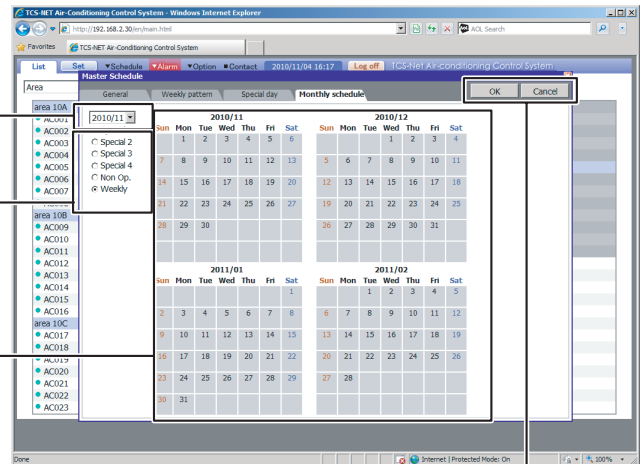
TCS-NET Air-Conditioning Control System - Windows Internet Explorer

http://192.168.2.30/en/main.html

AOL Search

Favorites

TCS-NET Air-Conditioning Control System

List | Set | ▼Schedule | ▼Alarm | ▼Option | ■Contact | 2010/11/04 16:17 | Log off | TCS-Net Air-conditioning Control System

Area

Master Schedule

General | Weekly pattern | Special day | Monthly schedule

OK | Cancel

area 10A
AC001
AC002
AC003
AC004
AC005
AC006
AC007
area 10B
AC009
AC010
AC011
AC012
AC013
AC014
AC015
AC016
area 10C
AC017
AC018
AC019
AC020
AC021
AC022
AC023

2010/11

○ Special 2
○ Special 3
○ Special 4
○ Non Op.
◉ Weekly

2010/11

| Sun | Mon | Tue | Wed | Thu | Fri | Sat |
|---|---|---|---|---|---|---|
| | 1 | 2 | 3 | 4 | 5 | 6 |
| 7 | 8 | 9 | 10 | 11 | 12 | 13 |
| 14 | 15 | 16 | 17 | 18 | 19 | 20 |
| 21 | 22 | 23 | 24 | 25 | 26 | 27 |
| 28 | 29 | 30 | | | | |

2010/12

| Sun | Mon | Tue | Wed | Thu | Fri | Sat |
|---|---|---|---|---|---|---|
| | | | 1 | 2 | 3 | 4 |
| 5 | 6 | 7 | 8 | 9 | 10 | 11 |
| 12 | 13 | 14 | 15 | 16 | 17 | 18 |
| 19 | 20 | 21 | 22 | 23 | 24 | 25 |
| 26 | 27 | 28 | 29 | 30 | 31 | |

2011/01

| Sun | Mon | Tue | Wed | Thu | Fri | Sat |
|---|---|---|---|---|---|---|
| | | | | | | 1 |
| 2 | 3 | 4 | 5 | 6 | 7 | 8 |
| 9 | 10 | 11 | 12 | 13 | 14 | 15 |
| 16 | 17 | 18 | 19 | 20 | 21 | 22 |
| 23 | 24 | 25 | 26 | 27 | 28 | 29 |
| 30 | 31 | | | | | |

2011/02

| Sun | Mon | Tue | Wed | Thu | Fri | Sat |
|---|---|---|---|---|---|---|
| | | 1 | 2 | 3 | 4 | 5 |
| 6 | 7 | 8 | 9 | 10 | 11 | 12 |
| 13 | 14 | 15 | 16 | 17 | 18 | 19 |
| 20 | 21 | 22 | 23 | 24 | 25 | 26 |
| 27 | 28 | | | | | |

Done | Internet | Protected Mode: On | 100%